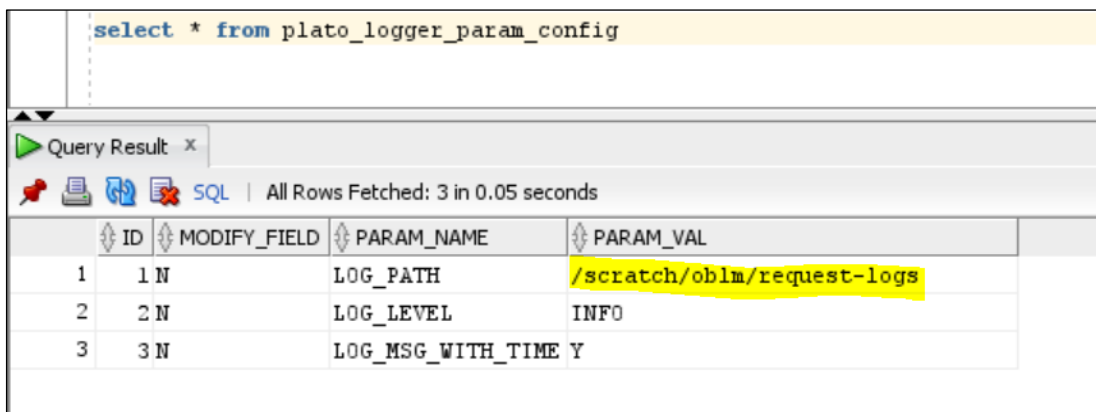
select * from plato_logger_param_config

Query Result ×

SQL | All Rows Fetched: 3 in 0.05 seconds

| | ID | MODIFY_FIELD | PARAM_NAME | PARAM_VAL |
|---|---|---|---|---|
| 1 | 1 | N | LOG_PATH | /scratch/oblm/request-logs |
| 2 | 2 | N | LOG_LEVEL | INFO |
| 3 | 3 | N | LOG_MSG_WITH_TIME | Y |